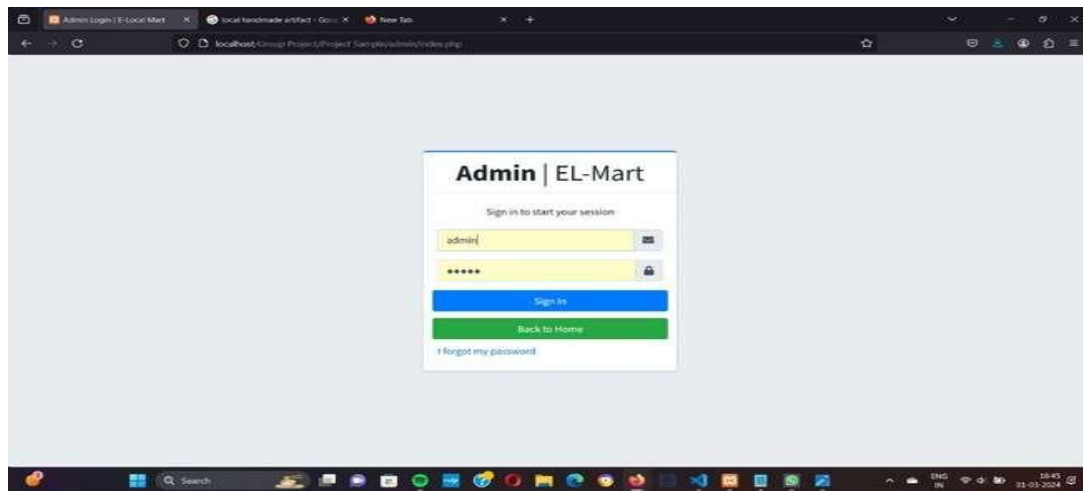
Admin Login | E-Local Mart ×
local handmade artifact - Goo ×
New Tab ×
+

localhost/Group Project/Project Sample/admin/index.php

**Admin** | EL-Mart

Sign in to start your session

admin

•••••

Sign In

Back to Home

I forgot my password

Search

ENG IN

16:45
01-03-2024